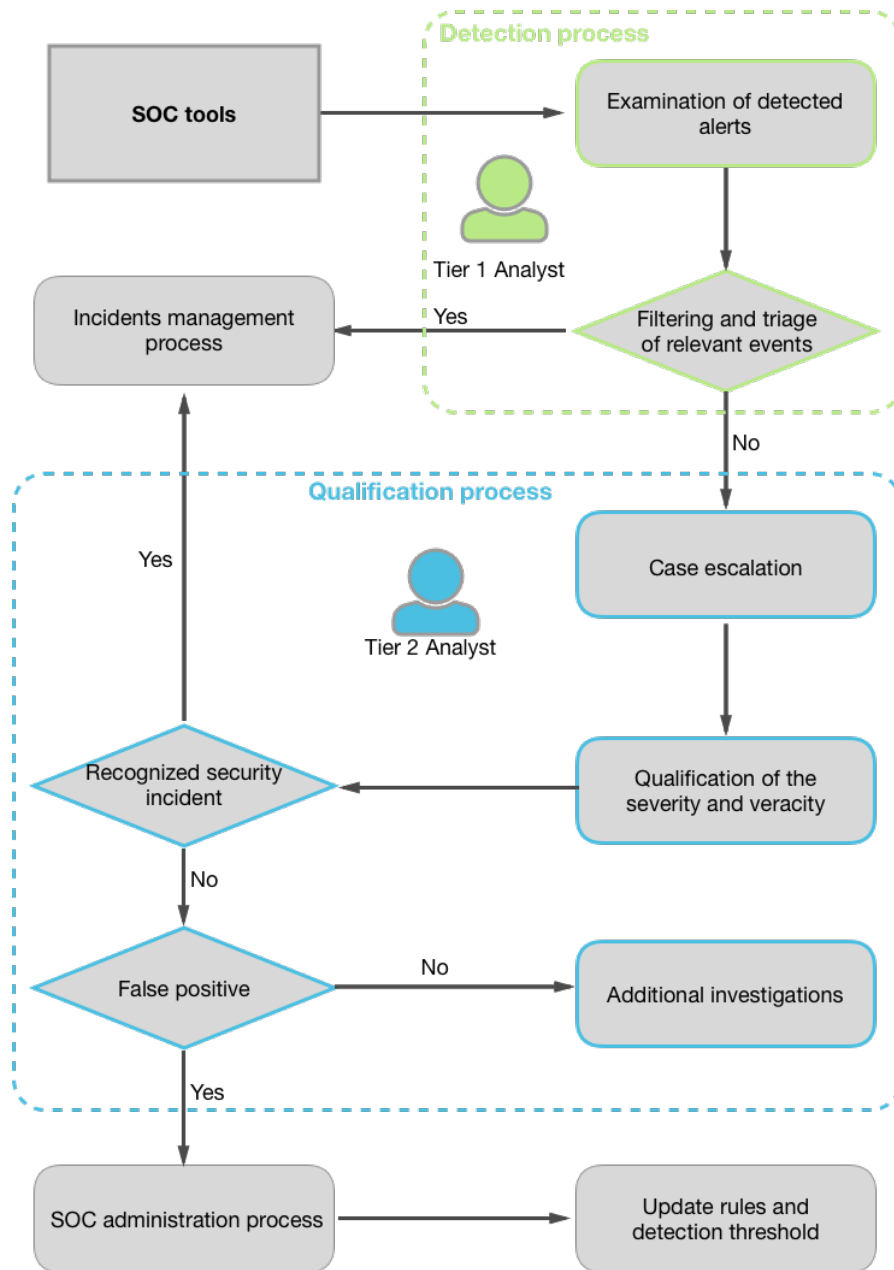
Detection process

SOC tools

Examination of detected alerts

Tier 1 Analyst

Incidents management process

Yes

Filtering and triage of relevant events

No

Qualification process

Yes

Case escalation

Tier 2 Analyst

Recognized security incident

Qualification of the severity and veracity

No

False positive

No

Additional investigations

Yes

SOC administration process

Update rules and detection threshold